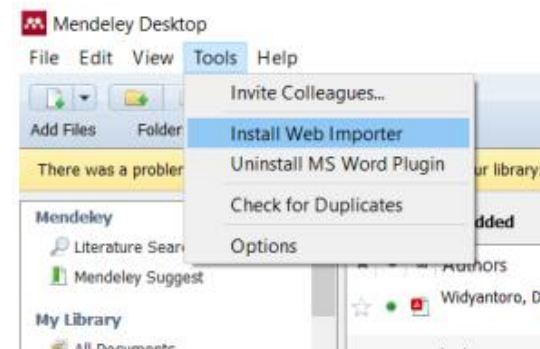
Mendeley Desktop
File Edit View Tools Help
Add Files Folder
There was a probler
Invite Colleagues...
Install Web Importer
Uninstall MS Word Plugin
Check for Duplicates
Options
ur library
Mendeley
Literature Sear
Mendeley Suggest
My Library
All Documents
dded
Authors
Widyantoro, D